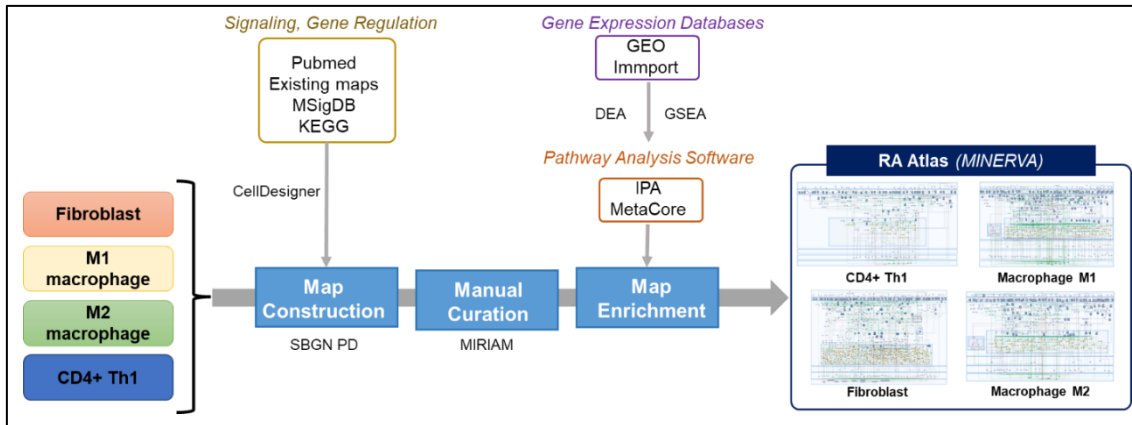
Signaling, Gene Regulation

Pubmed
Existing maps
MSigDB
KEGG

Gene Expression Databases

GEO
Immport

DEA

GSEA

Pathway Analysis Software

IPA
MetaCore

CellDesigner

Fibroblast

M1 macrophage

M2 macrophage

CD4+ Th1

Map Construction

SBGN PD

Manual Curation

MIRIAM

Map Enrichment

RA Atlas (MINERVA)

CD4+ Th1

Macrophage M1

Fibroblast

Macrophage M2